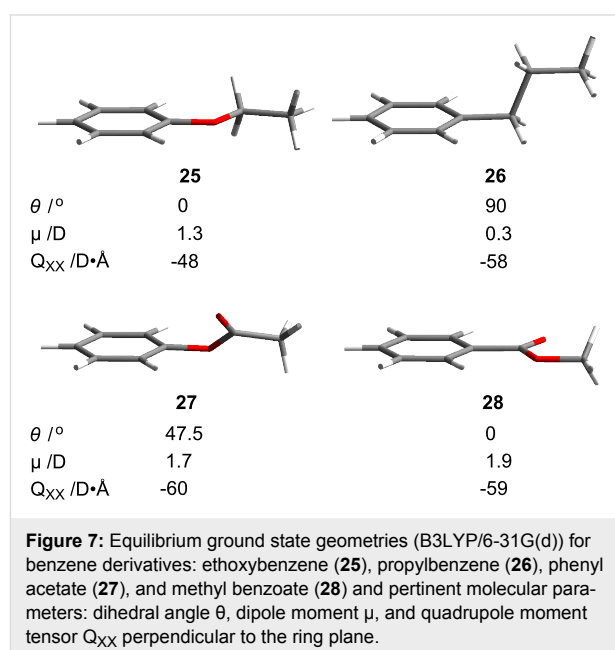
| | 25 | 26 |
|---|---|---|
| $\theta$ /° | 0 | 90 |
| μ /D | 1.3 | 0.3 |
| $Q_{XX}$ /D•Å | -48 | -58 |

| | 27 | 28 |
|---|---|---|
| $\theta$ /° | 47.5 | 0 |
| μ /D | 1.7 | 1.9 |
| $Q_{XX}$ /D•Å | -60 | -59 |

**Figure 7:** Equilibrium ground state geometries (B3LYP/6-31G(d)) for benzene derivatives: ethoxybenzene (**25**), propylbenzene (**26**), phenyl acetate (**27**), and methyl benzoate (**28**) and pertinent molecular parameters: dihedral angle θ, dipole moment μ, and quadrupole moment tensor $Q_{XX}$ perpendicular to the ring plane.